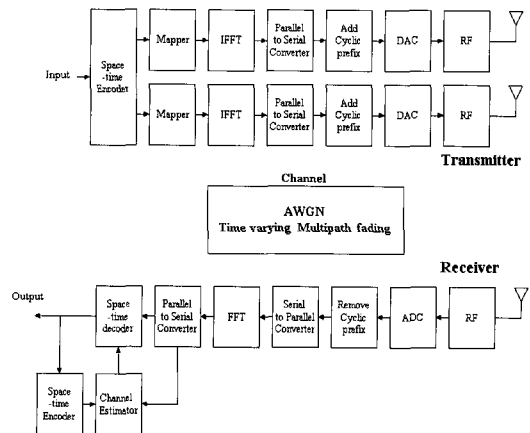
Input

Space-time Encoder

Mapper

IFFT

Parallel to Serial Converter

Add Cyclic prefix

DAC

RF

Mapper

IFFT

Parallel to Serial Converter

Add Cyclic prefix

DAC

RF

Transmitter

Channel

AWGN
Time varying Multipath fading

Receiver

Output

Space-time decoder

Parallel to Serial Converter

FFT

Serial to Parallel Converter

Remove Cyclic prefix

ADC

RF

Space-time Encoder

Channel Estimator